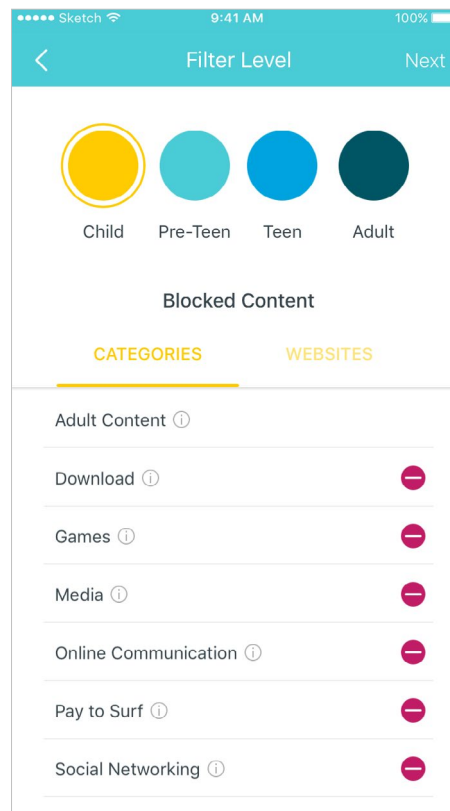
●●●●● Sketch 9:41 AM 100%

<

Filter Level

Next

Child

Pre-Teen

Teen

Adult

Blocked Content

CATEGORIES

WEBSITES

Adult Content ⓘ

Download ⓘ

Games ⓘ

Media ⓘ

Online Communication ⓘ

Pay to Surf ⓘ

Social Networking ⓘ